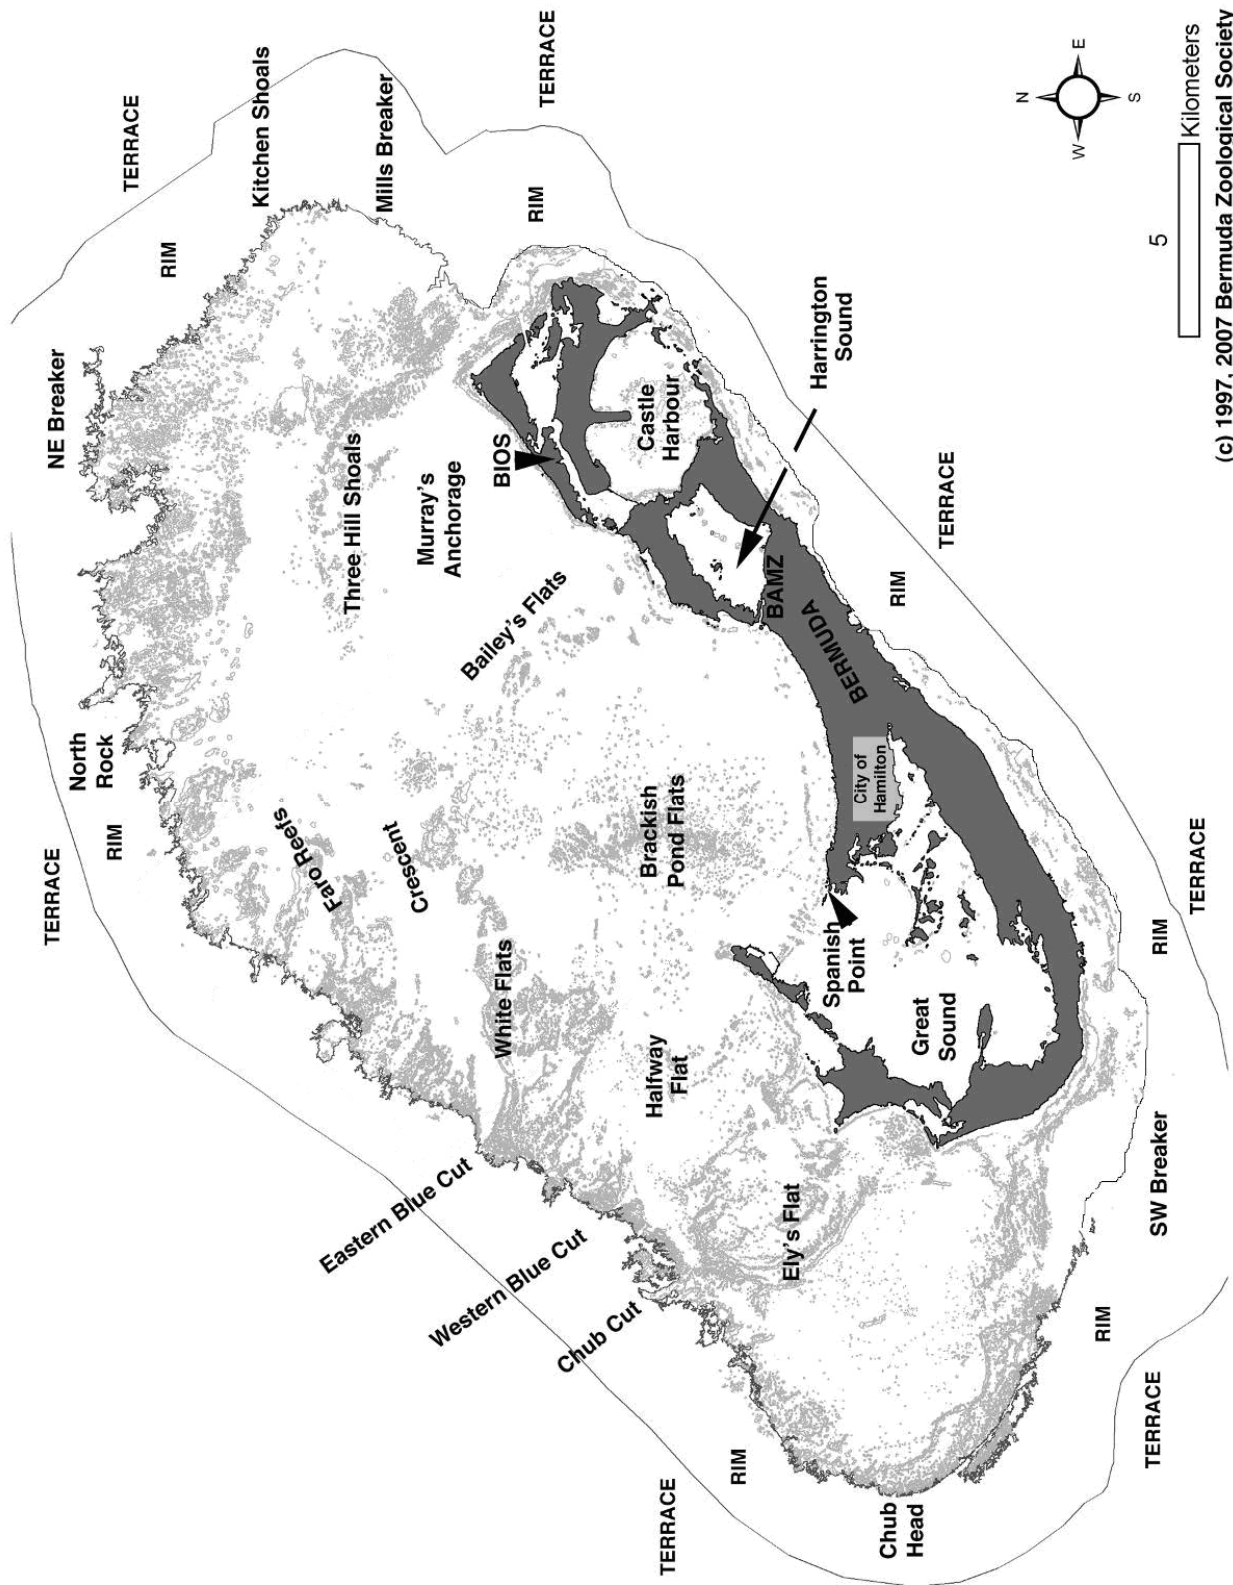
TERRACE
Kitchen Shoals
Mills Breaker
TERRACE
RIM
RIM
NE Breaker
Three Hill Shoals
Murray's Anchorage
BIOS
Castle Harbour
Harrington Sound
Bailey's Flats
BAMZ
BERMUDA
TERRACE
RIM
North Rock
RIM
TERRACE
Faro Reefs
Crescent
Brackish Pond Flats
City of Hamilton
White Flats
Spanish Point
TERRACE
RIM
Halfway Flat
Great Sound
Eastern Blue Cut
Western Blue Cut
Ely's Flat
SW Breaker
Chub Cut
RIM
RIM
TERRACE
TERRACE
Chub Head
N
E
S
W
5
Kilometers
(c) 1997, 2007 Bermuda Zoological Society